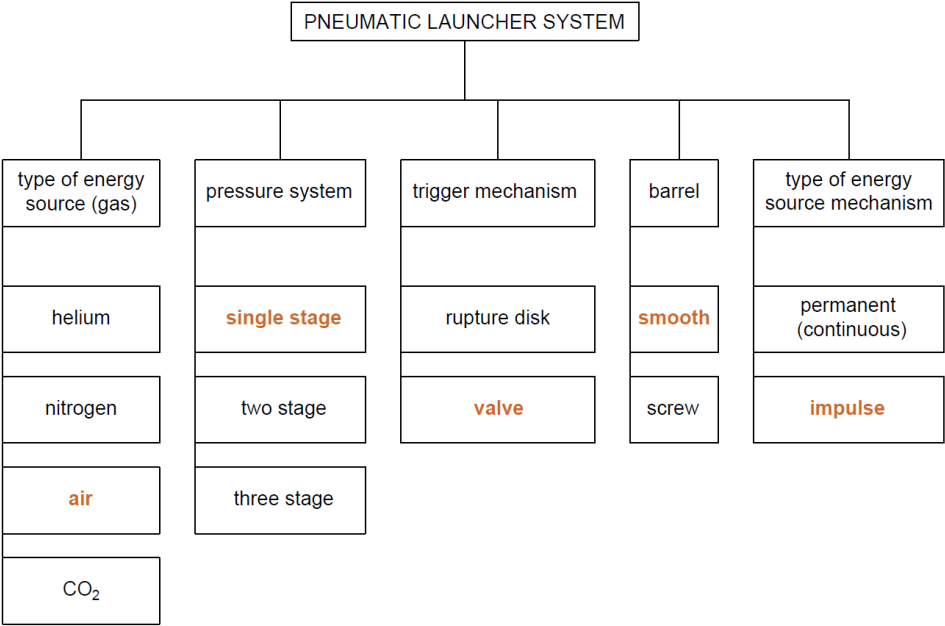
PNEUMATIC LAUNCHER SYSTEM

type of energy source (gas)

helium

nitrogen

air

$CO_2$

pressure system

single stage

two stage

three stage

trigger mechanism

rupture disk

valve

barrel

smooth

screw

type of energy source mechanism

permanent (continuous)

impulse